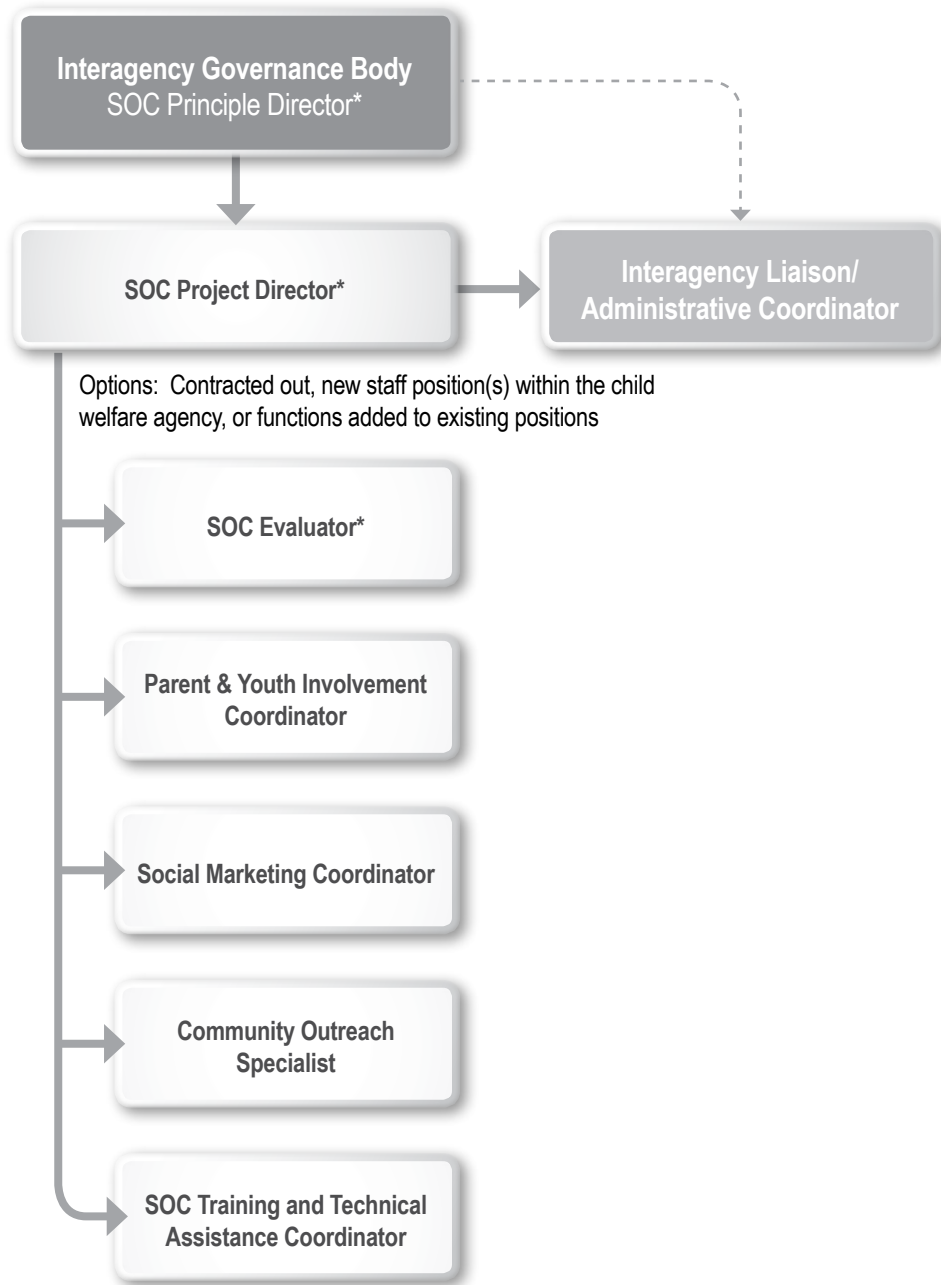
Interagency Governance Body
SOC Principle Director*

SOC Project Director*

Interagency Liaison/
Administrative Coordinator

Options: Contracted out, new staff position(s) within the child welfare agency, or functions added to existing positions

SOC Evaluator*

Parent & Youth Involvement Coordinator

Social Marketing Coordinator

Community Outreach Specialist

SOC Training and Technical Assistance Coordinator